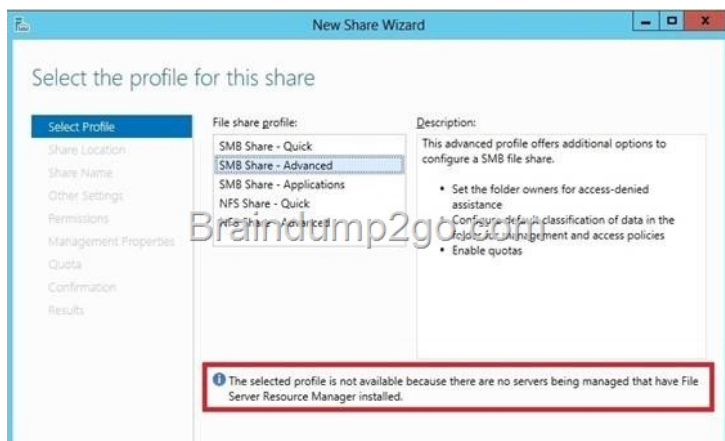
New Share Wizard

Select the profile for this share

Select Profile
Share Location
Share Name
Other Settings
Permissions
Management Properties
Quota
Confirmation
Results

File share profile:
SMB Share - Quick
SMB Share - Advanced
SMB Share - Applications
NFS Share - Quick
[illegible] Advanced

Description:
This advanced profile offers additional options to configure a SMB file share.

• Set the folder owners for access-denied assistance
• Configure default classification of data in the folder for management and access policies
• Enable quotas

Braindump2go.com

The selected profile is not available because there are no servers being managed that have File Server Resource Manager installed.